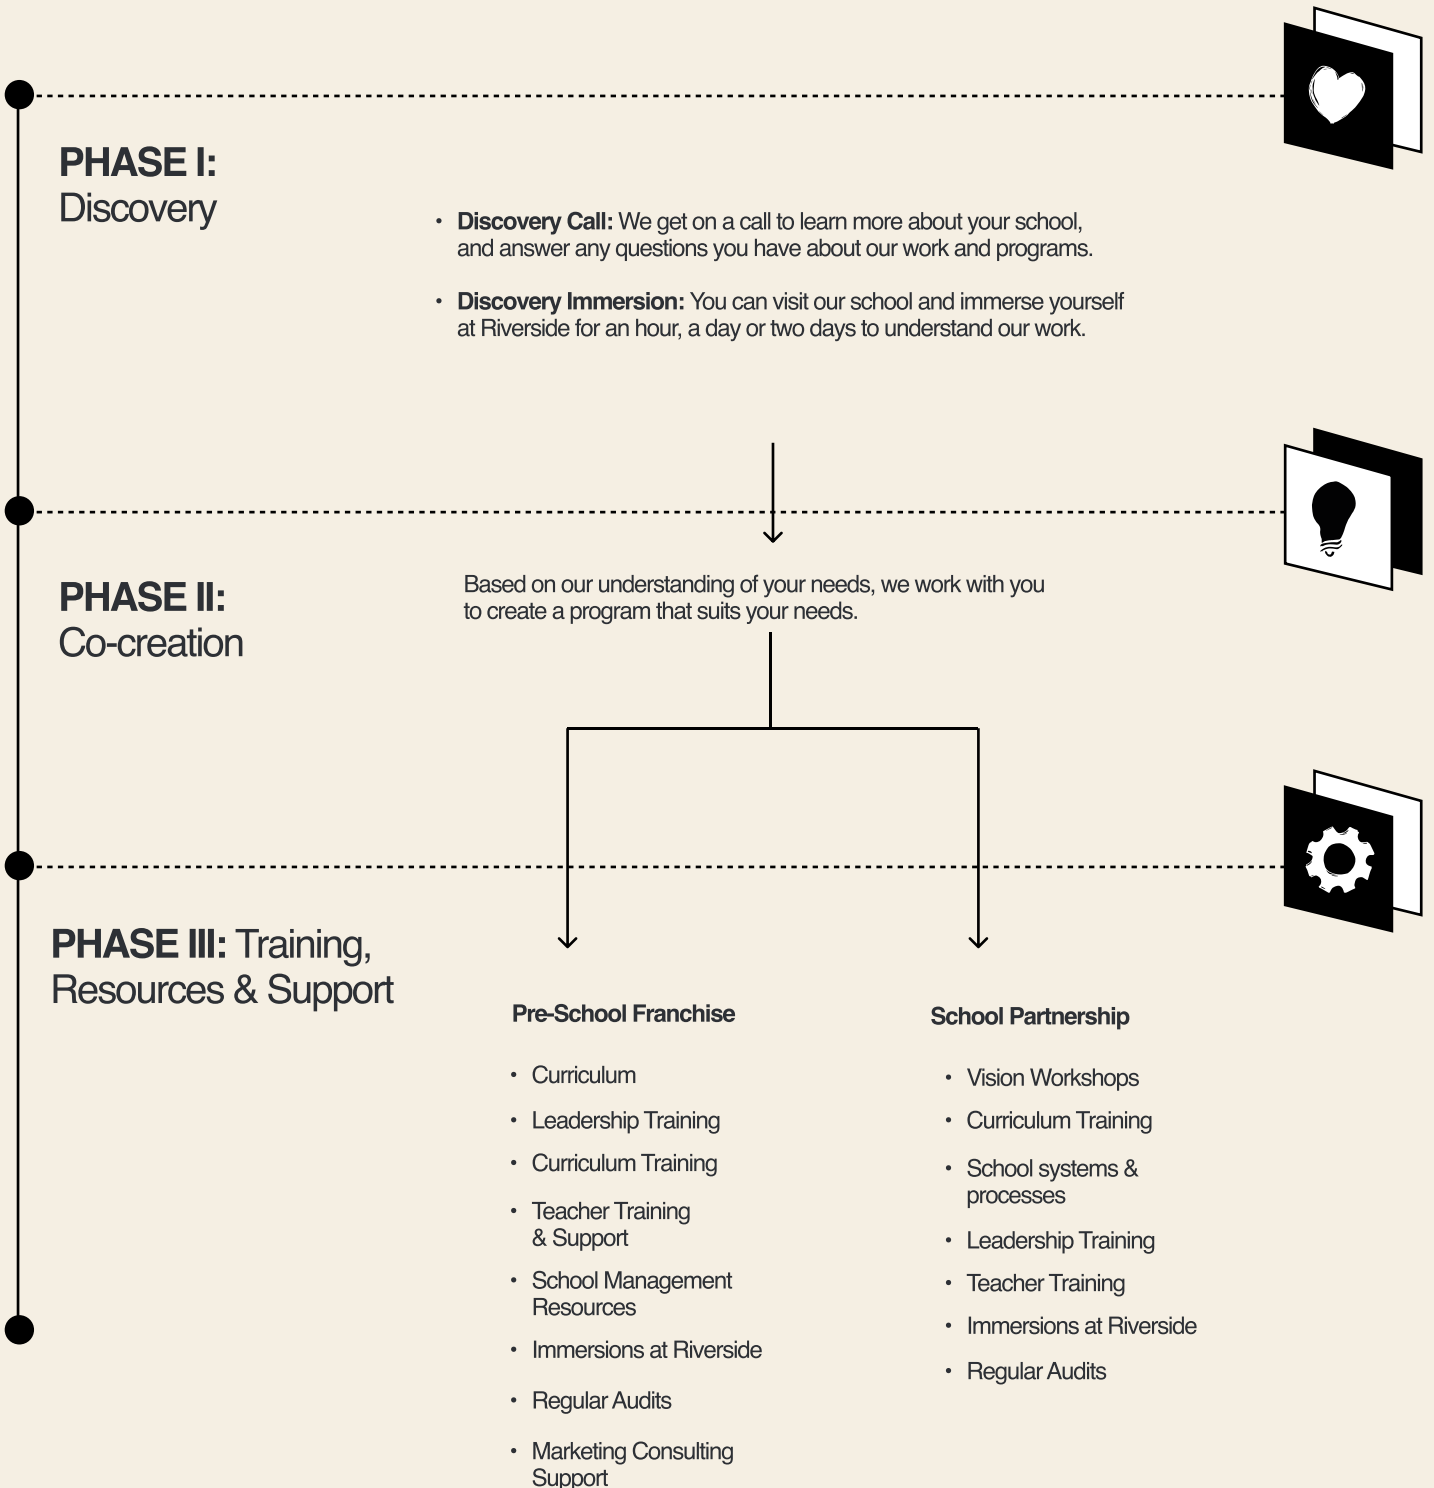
**PHASE I:**
Discovery

- **Discovery Call:** We get on a call to learn more about your school, and answer any questions you have about our work and programs.
- **Discovery Immersion:** You can visit our school and immerse yourself at Riverside for an hour, a day or two days to understand our work.

**PHASE II:**
Co-creation

Based on our understanding of your needs, we work with you to create a program that suits your needs.

**PHASE III:** Training, Resources & Support

**Pre-School Franchise**

- Curriculum
- Leadership Training
- Curriculum Training
- Teacher Training & Support
- School Management Resources
- Immersions at Riverside
- Regular Audits
- Marketing Consulting Support

**School Partnership**

- Vision Workshops
- Curriculum Training
- School systems & processes
- Leadership Training
- Teacher Training
- Immersions at Riverside
- Regular Audits